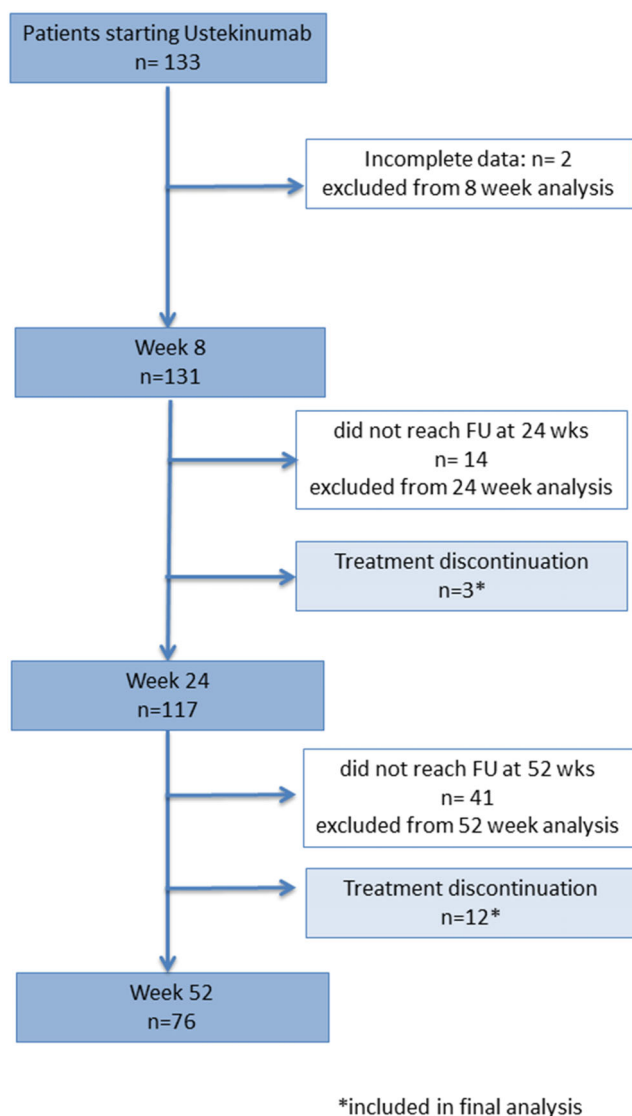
Patients starting Ustekinumab
n= 133

Incomplete data: n= 2
excluded from 8 week analysis

Week 8
n=131

did not reach FU at 24 wks
n= 14
excluded from 24 week analysis

Treatment discontinuation
n=3*

Week 24
n=117

did not reach FU at 52 wks
n= 41
excluded from 52 week analysis

Treatment discontinuation
n=12*

Week 52
n=76

*included in final analysis